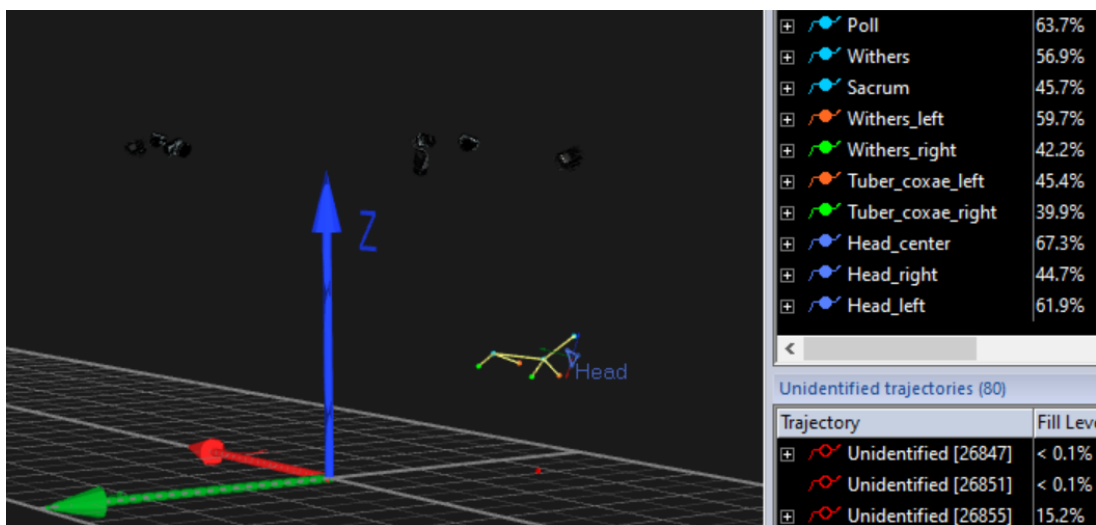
Z

Head

| | |
|---|---|
| Poll | 63.7% |
| Withers | 56.9% |
| Sacrum | 45.7% |
| Withers_left | 59.7% |
| Withers_right | 42.2% |
| Tuber_coxae_left | 45.4% |
| Tuber_coxae_right | 39.9% |
| Head_center | 67.3% |
| Head_right | 44.7% |
| Head_left | 61.9% |

Unidentified trajectories (80)

| Trajectory | Fill Leve |
|---|---|
| Unidentified [26847] | < 0.1% |
| Unidentified [26851] | < 0.1% |
| Unidentified [26855] | 15.2% |